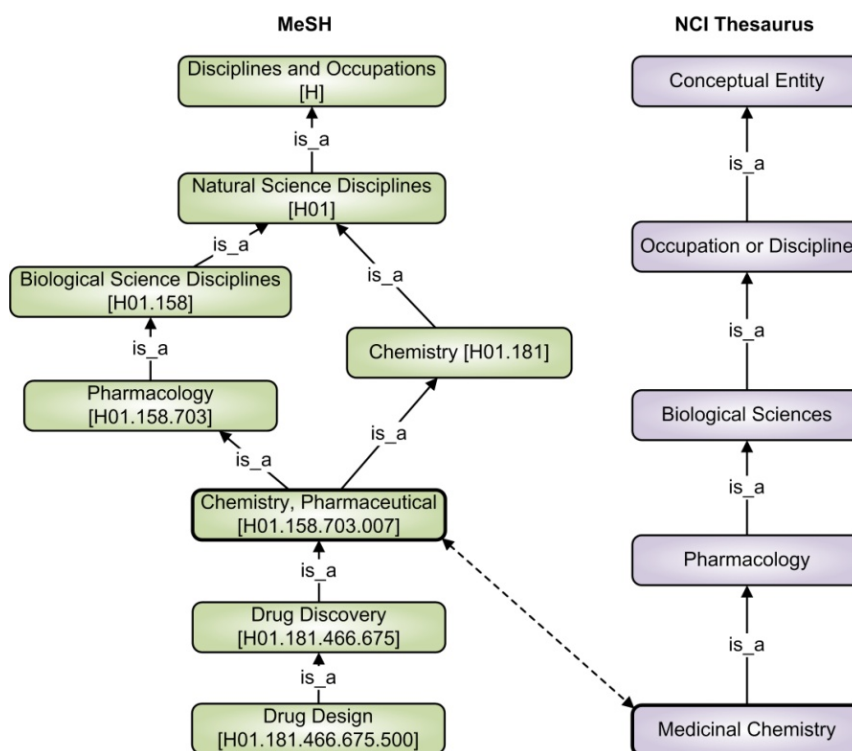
MeSH

Disciplines and Occupations [H]

is_a

Natural Science Disciplines [H01]

is_a

Biological Science Disciplines [H01.158]

is_a

is_a

Chemistry [H01.181]

Pharmacology [H01.158.703]

is_a

is_a

Chemistry, Pharmaceutical [H01.158.703.007]

is_a

Drug Discovery [H01.181.466.675]

is_a

Drug Design [H01.181.466.675.500]

NCI Thesaurus

Conceptual Entity

is_a

Occupation or Discipline

is_a

Biological Sciences

is_a

Pharmacology

is_a

Medicinal Chemistry